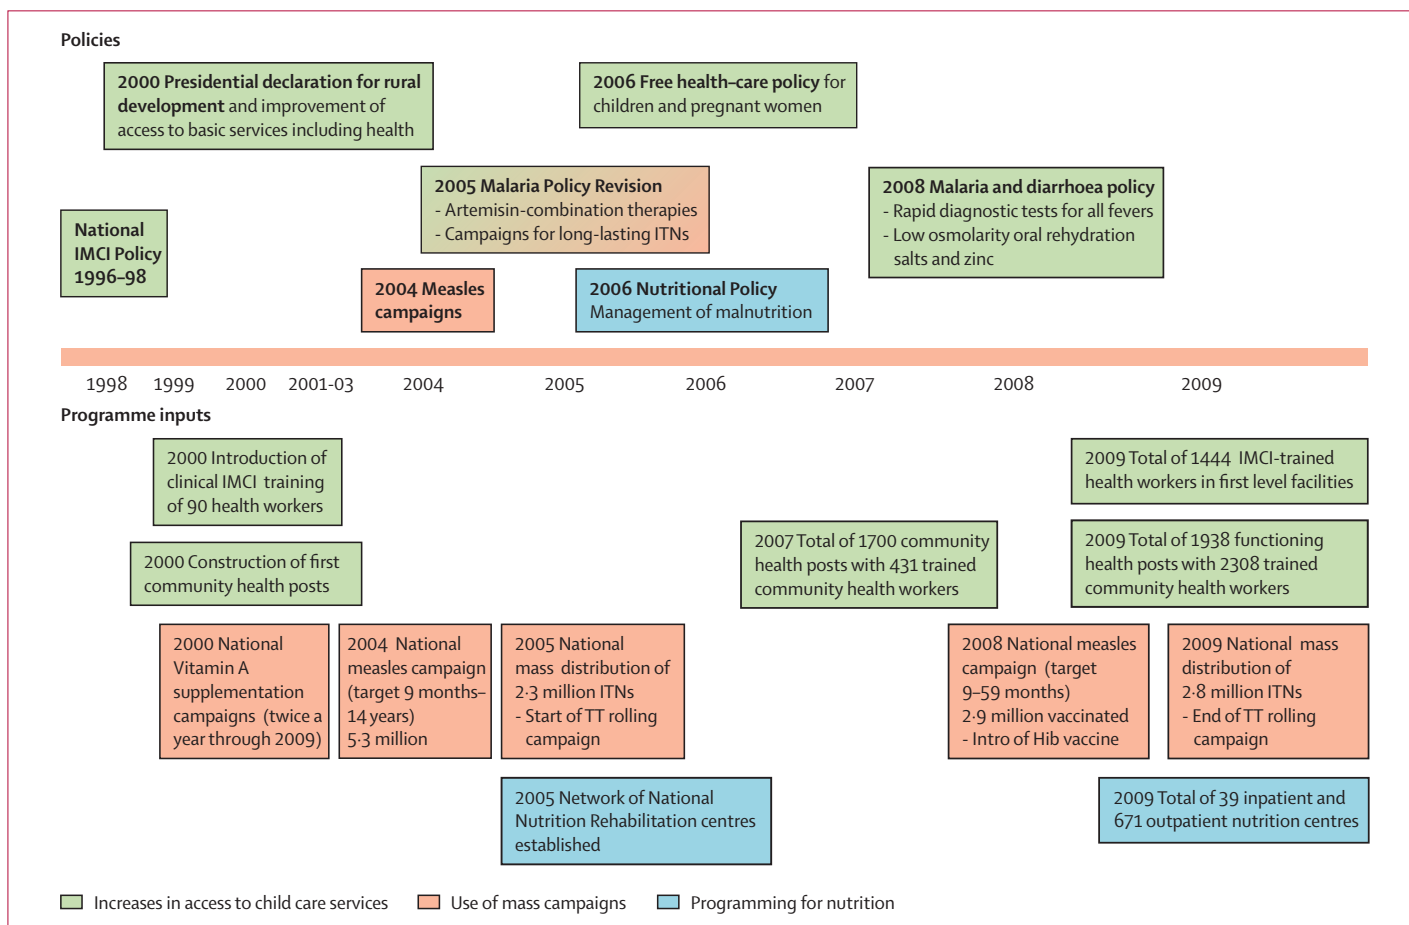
Policies

**2000 Presidential declaration for rural development** and improvement of access to basic services including health

**2006 Free health-care policy** for children and pregnant women

**2005 Malaria Policy Revision**
- Artemisin-combination therapies
- Campaigns for long-lasting ITNs

**2008 Malaria and diarrhoea policy**
- Rapid diagnostic tests for all fevers
- Low osmolarity oral rehydration salts and zinc

**National IMCI Policy 1996–98**

**2004 Measles campaigns**

**2006 Nutritional Policy**
Management of malnutrition

1998 1999 2000 2001-03 2004 2005 2006 2007 2008 2009

Programme inputs

2000 Introduction of clinical IMCI training of 90 health workers

2009 Total of 1444 IMCI-trained health workers in first level facilities

2000 Construction of first community health posts

2007 Total of 1700 community health posts with 431 trained community health workers

2009 Total of 1938 functioning health posts with 2308 trained community health workers

2000 National Vitamin A supplementation campaigns (twice a year through 2009)

2004 National measles campaign (target 9 months–14 years) 5·3 million

2005 National mass distribution of 2·3 million ITNs
- Start of TT rolling campaign

2008 National measles campaign (target 9–59 months) 2·9 million vaccinated
- Intro of Hib vaccine

2009 National mass distribution of 2·8 million ITNs
- End of TT rolling campaign

2005 Network of National Nutrition Rehabilitation centres established

2009 Total of 39 inpatient and 671 outpatient nutrition centres

Increases in access to child care services
Use of mass campaigns
Programming for nutrition